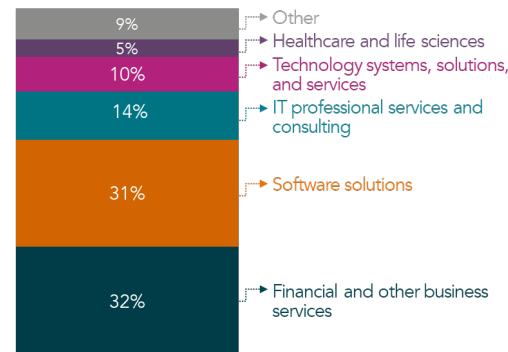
9%
Other

5%
Healthcare and life sciences

10%
Technology systems, solutions, and services

14%
IT professional services and consulting

31%
Software solutions

32%
Financial and other business services